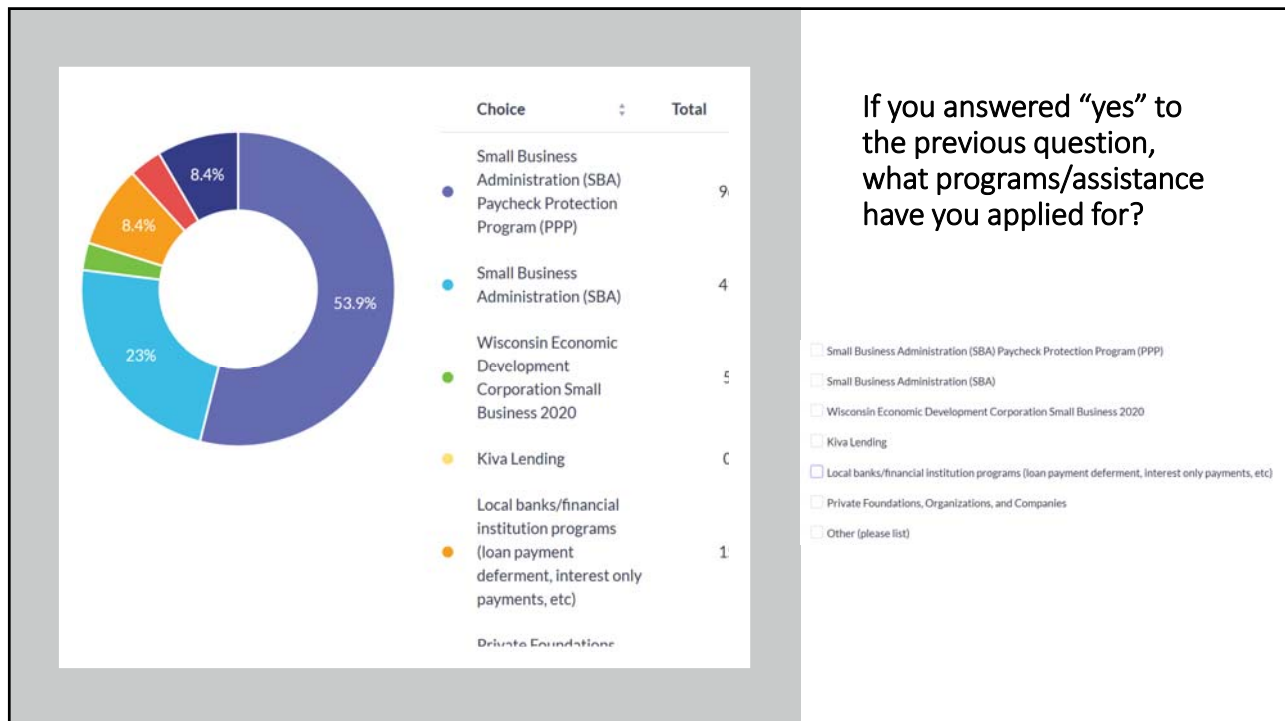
8.4%

8.4%

53.9%

23%

| Choice | Total |
|---|---|
| Small Business Administration (SBA) Paycheck Protection Program (PPP) | 9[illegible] |
| Small Business Administration (SBA) | 4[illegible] |
| Wisconsin Economic Development Corporation Small Business 2020 | 5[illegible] |
| Kiva Lending | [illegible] |
| Local banks/financial institution programs (loan payment deferment, interest only payments, etc) | 1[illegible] |
| Private Foundations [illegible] | |

If you answered “yes” to the previous question, what programs/assistance have you applied for?

Small Business Administration (SBA) Paycheck Protection Program (PPP)

Small Business Administration (SBA)

Wisconsin Economic Development Corporation Small Business 2020

Kiva Lending

Local banks/financial institution programs (loan payment deferment, interest only payments, etc)

Private Foundations, Organizations, and Companies

Other (please list)